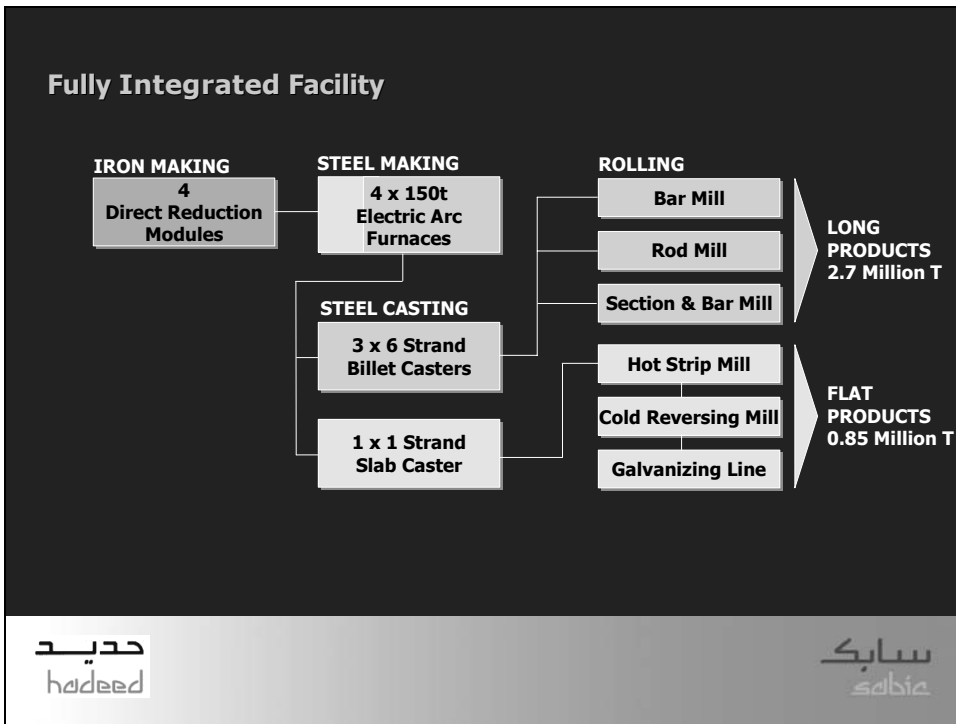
Fully Integrated Facility

IRON MAKING

4 Direct Reduction Modules

STEEL MAKING

4 x 150t Electric Arc Furnaces

STEEL CASTING

3 x 6 Strand Billet Casters

1 x 1 Strand Slab Caster

ROLLING

Bar Mill

Rod Mill

Section & Bar Mill

Hot Strip Mill

Cold Reversing Mill

Galvanizing Line

LONG PRODUCTS 2.7 Million T

FLAT PRODUCTS 0.85 Million T

حديد
hadeed

سابك
sabic